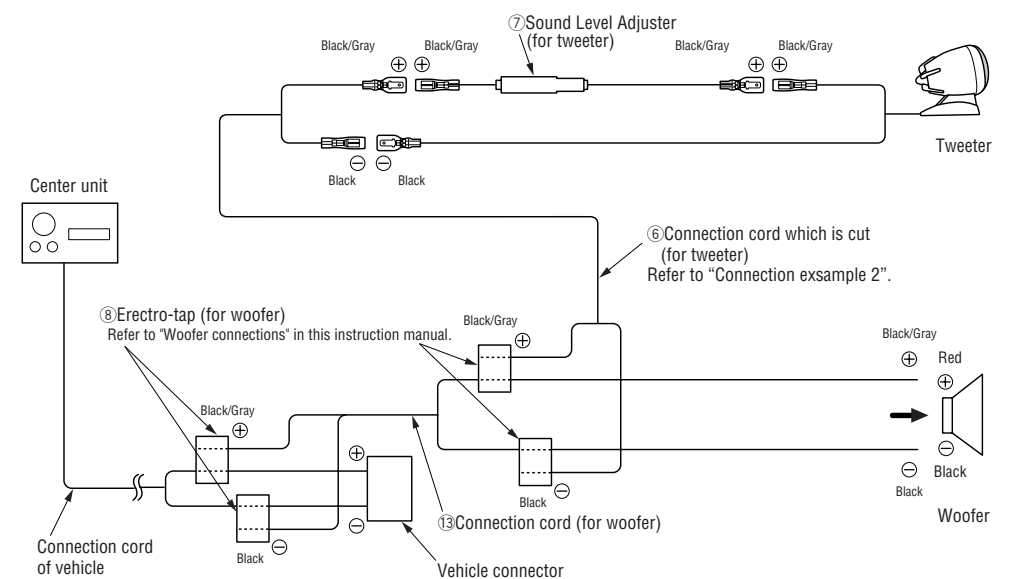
⑦Sound Level Adjuster (for tweeter)

Black/Gray ⊕ Black/Gray ⊕ Black/Gray ⊕ Black/Gray ⊕

⊖ Black ⊖ Black

Tweeter

Center unit

⑥Connection cord which is cut (for tweeter) Refer to “Connection exsample 2”.

⑧Erectro-tap (for woofer) Refer to "Woofer connections" in this instruction manual.

Black/Gray ⊕

Black/Gray ⊕

Black/Gray ⊕ Red ⊕

⊕

⊖ Black

⊖ Black

Black ⊖

Black ⊖

⑬Connection cord (for woofer)

Woofer

Connection cord of vehicle

Vehicle connector